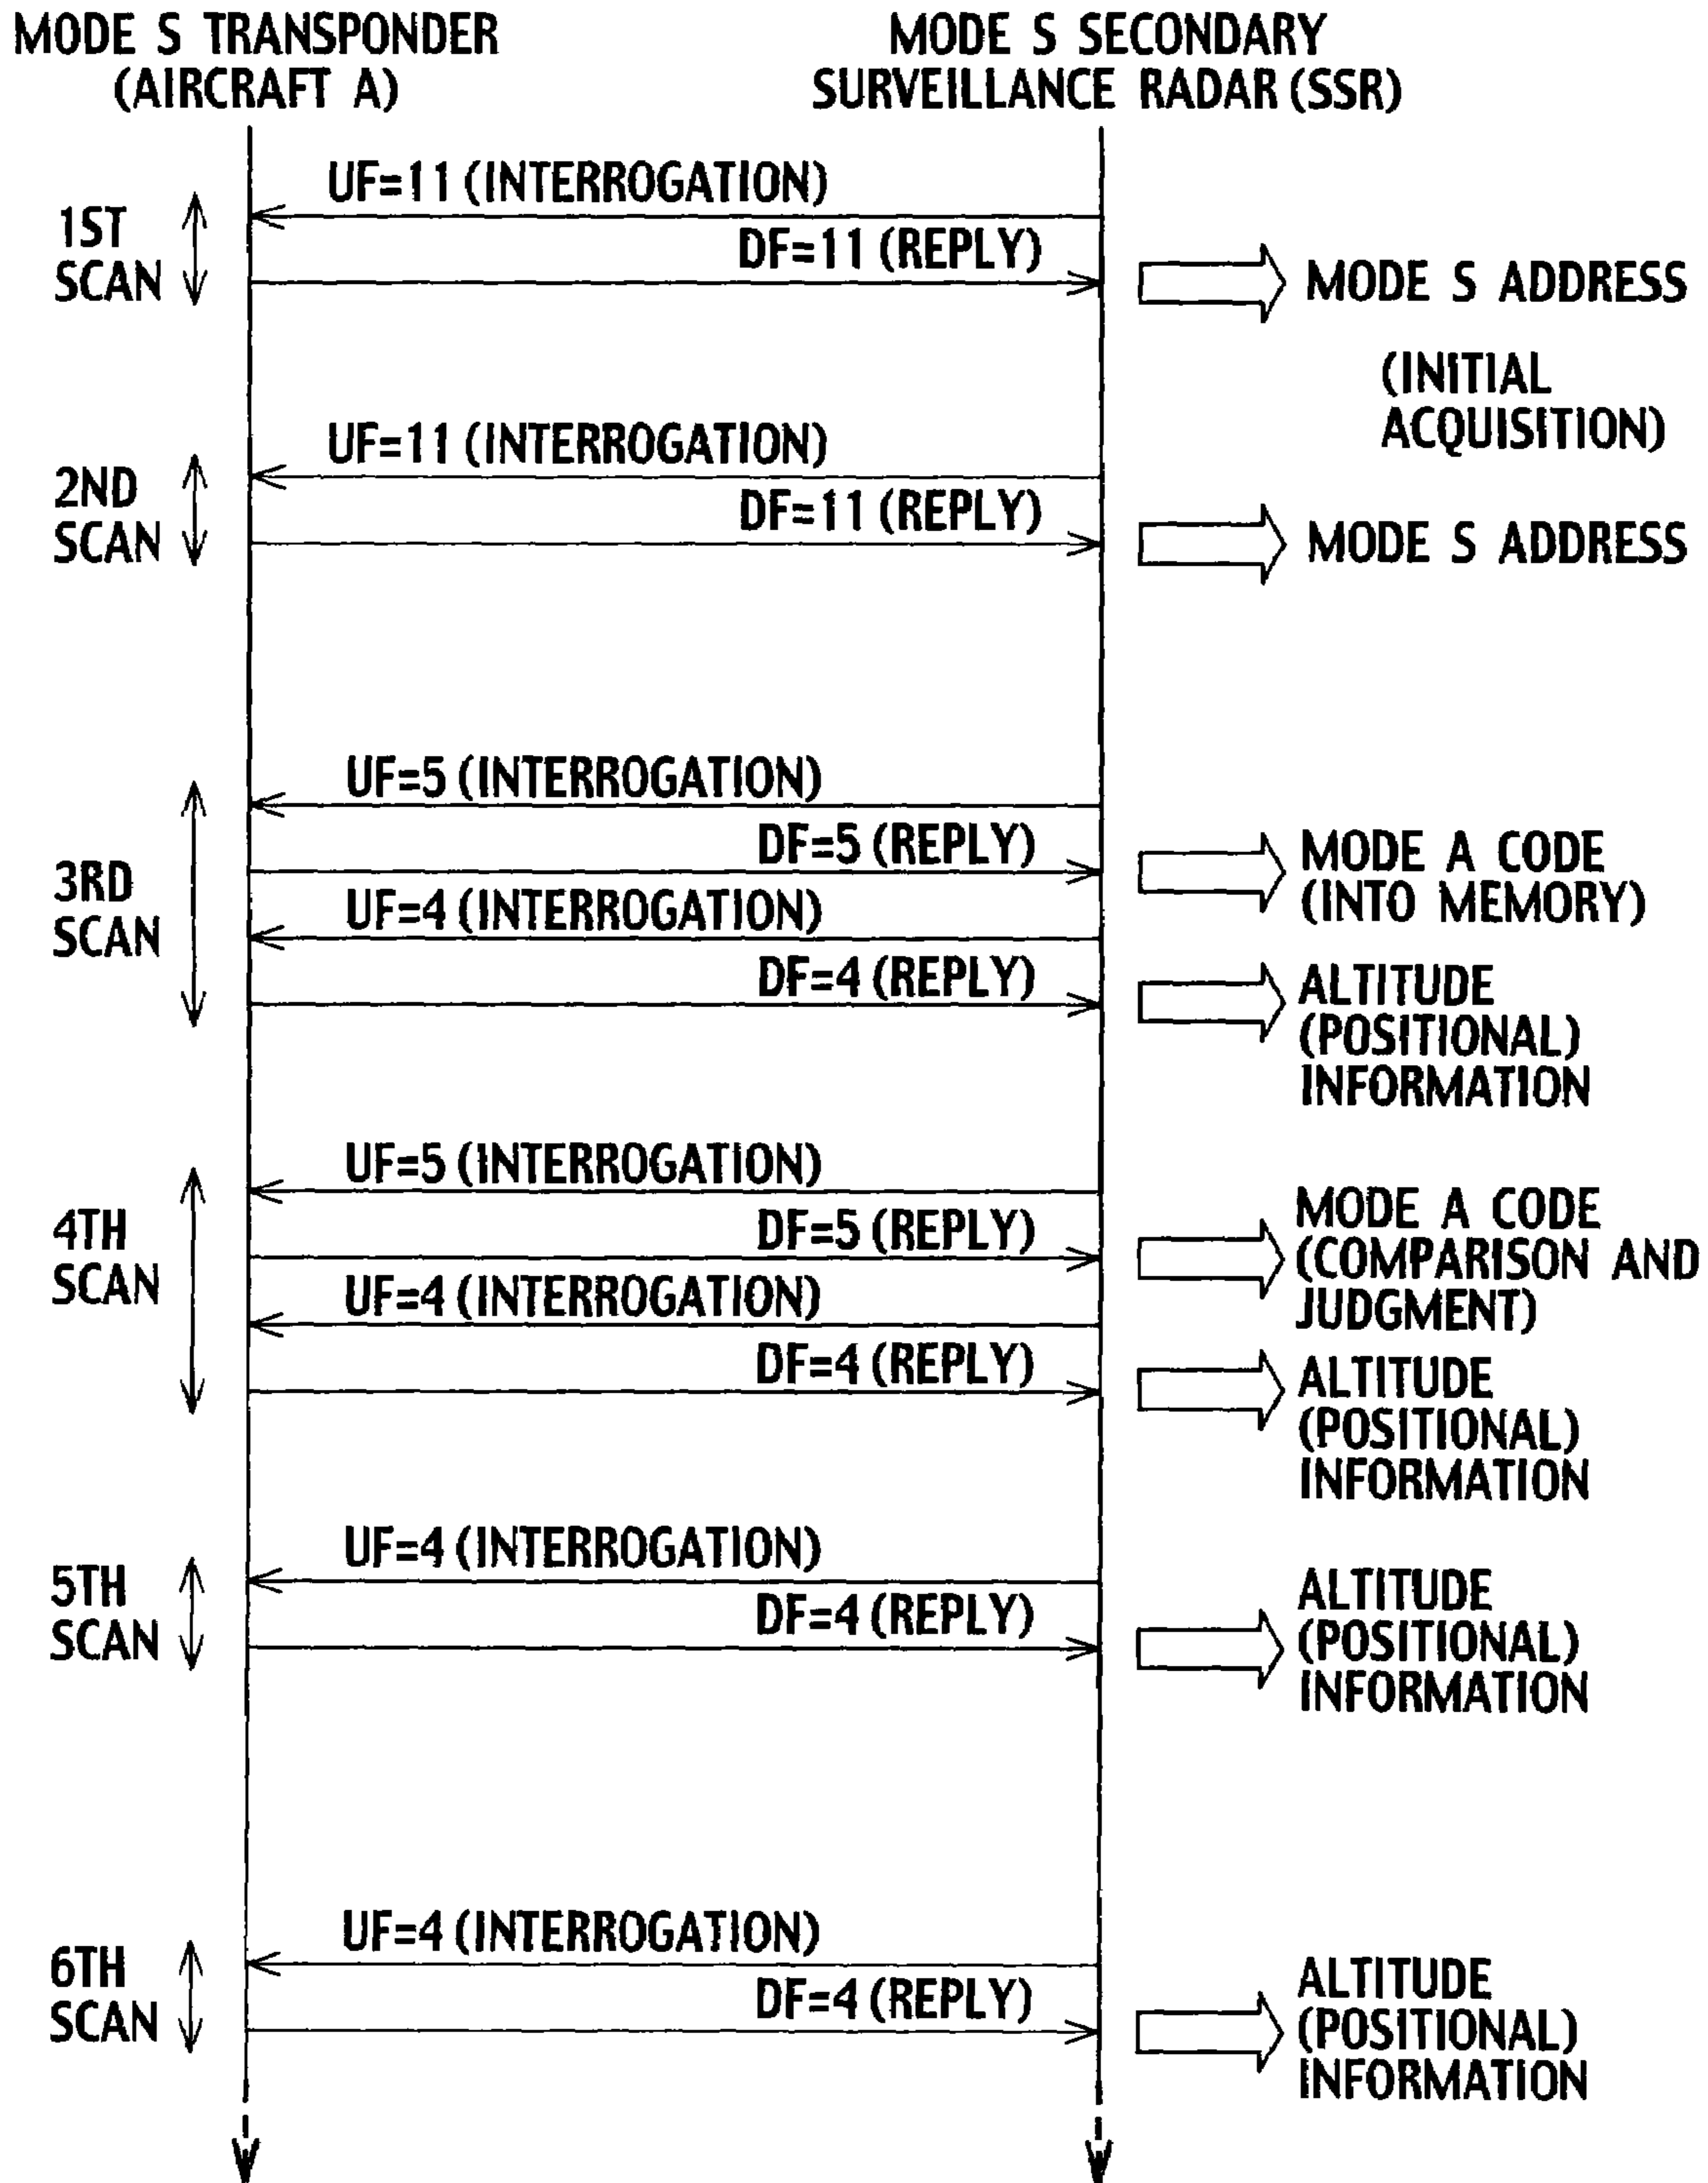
MODE S TRANSPONDER (AIRCRAFT A)

MODE S SECONDARY SURVEILLANCE RADAR (SSR)

1ST SCAN

UF=11 (INTERROGATION)

DF=11 (REPLY)

MODE S ADDRESS

(INITIAL ACQUISITION)

2ND SCAN

UF=11 (INTERROGATION)

DF=11 (REPLY)

MODE S ADDRESS

3RD SCAN

UF=5 (INTERROGATION)

DF=5 (REPLY)

MODE A CODE (INTO MEMORY)

UF=4 (INTERROGATION)

DF=4 (REPLY)

ALTITUDE (POSITIONAL) INFORMATION

4TH SCAN

UF=5 (INTERROGATION)

DF=5 (REPLY)

MODE A CODE (COMPARISON AND JUDGMENT)

UF=4 (INTERROGATION)

DF=4 (REPLY)

ALTITUDE (POSITIONAL) INFORMATION

5TH SCAN

UF=4 (INTERROGATION)

DF=4 (REPLY)

ALTITUDE (POSITIONAL) INFORMATION

6TH SCAN

UF=4 (INTERROGATION)

DF=4 (REPLY)

ALTITUDE (POSITIONAL) INFORMATION